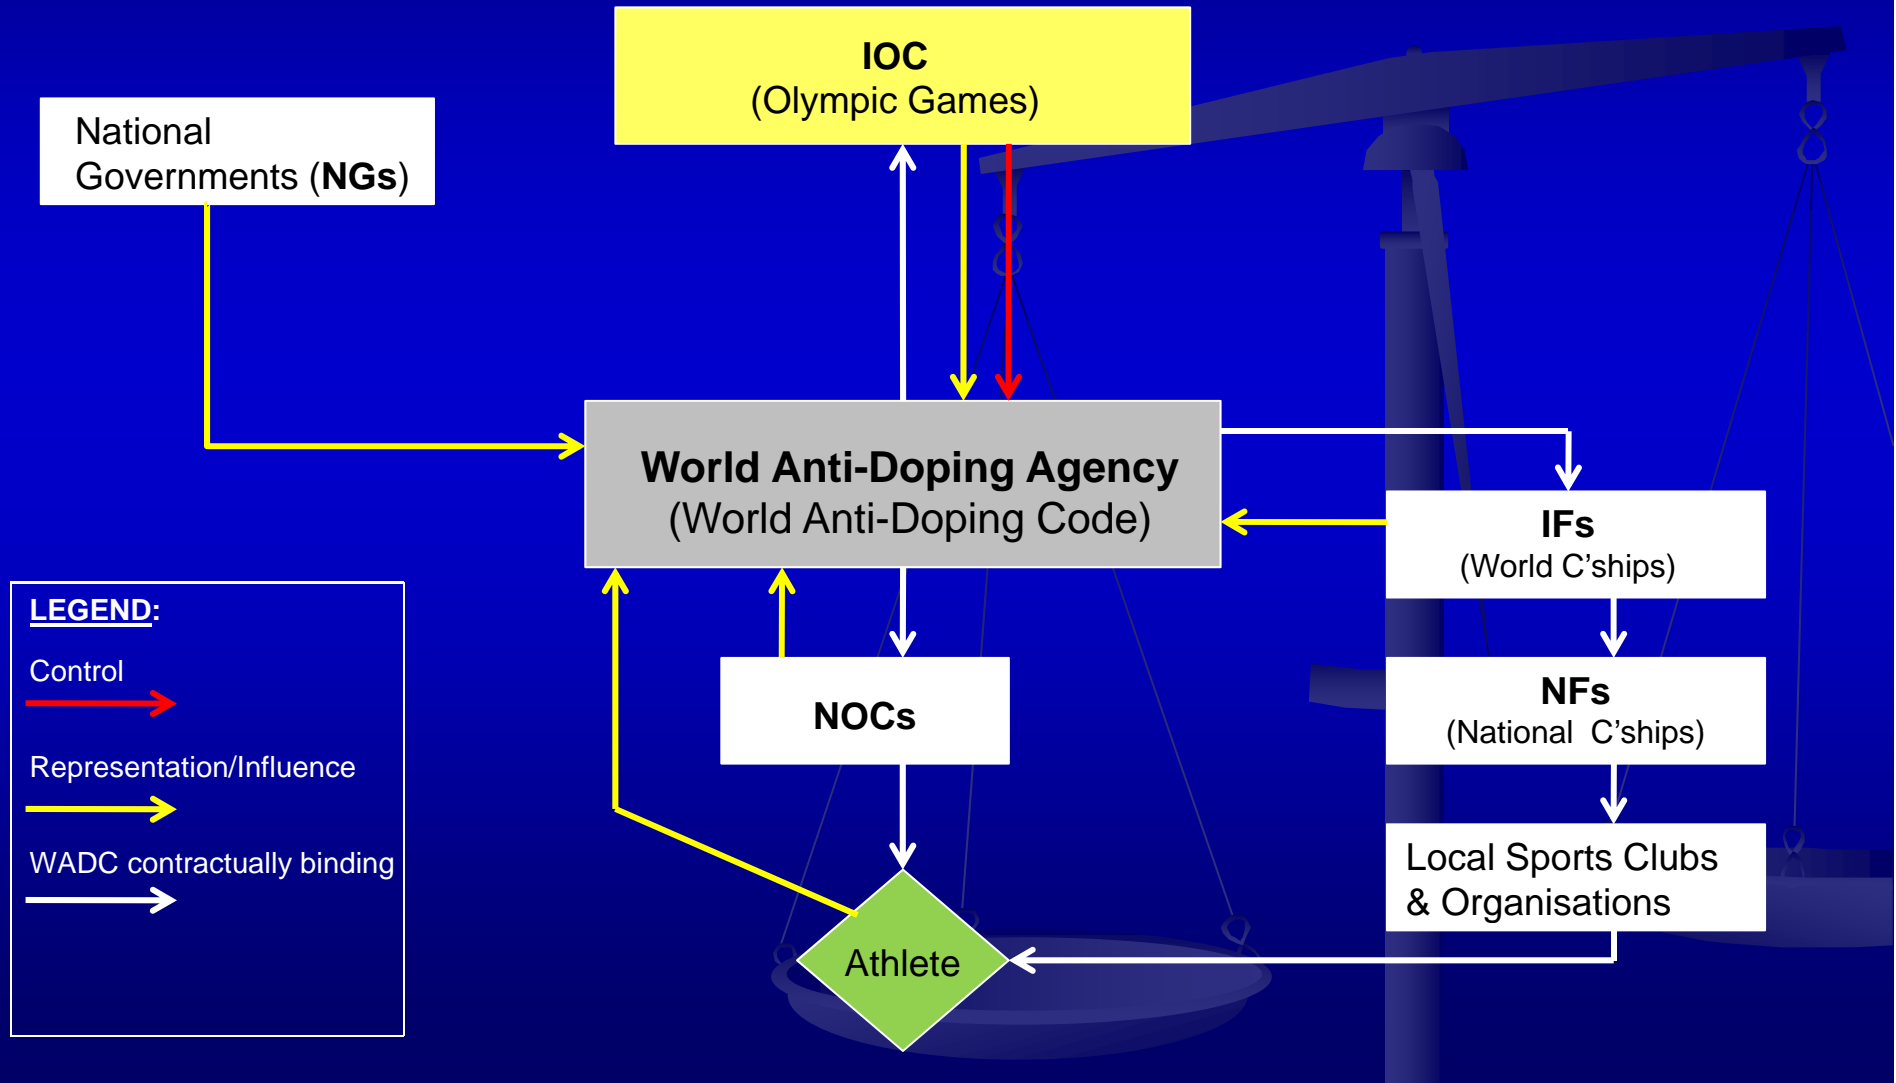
IOC
(Olympic Games)

National Governments (NGs)

World Anti-Doping Agency
(World Anti-Doping Code)

IFs
(World C’ships)

NFs
(National C’ships)

Local Sports Clubs & Organisations

NOCs

Athlete

LEGEND:
Control
Representation/Influence
WADC contractually binding